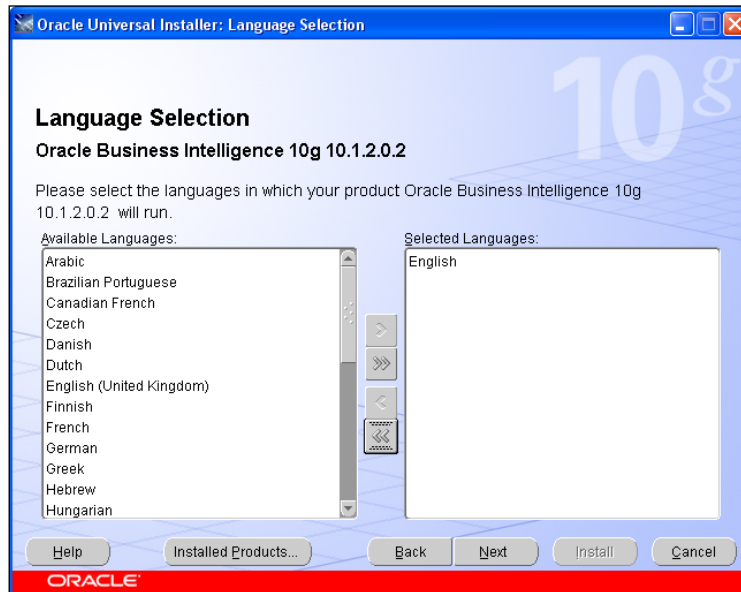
Oracle Universal Installer: Language Selection

10g

Language Selection

Oracle Business Intelligence 10g 10.1.2.0.2

Please select the languages in which your product Oracle Business Intelligence 10g 10.1.2.0.2 will run.

Available Languages:

Arabic
Brazilian Portuguese
Canadian French
Czech
Danish
Dutch
English (United Kingdom)
Finnish
French
German
Greek
Hebrew
Hungarian

>
>>
<
<<

Selected Languages:

English

Help
Installed Products...
Back
Next
Install
Cancel

ORACLE